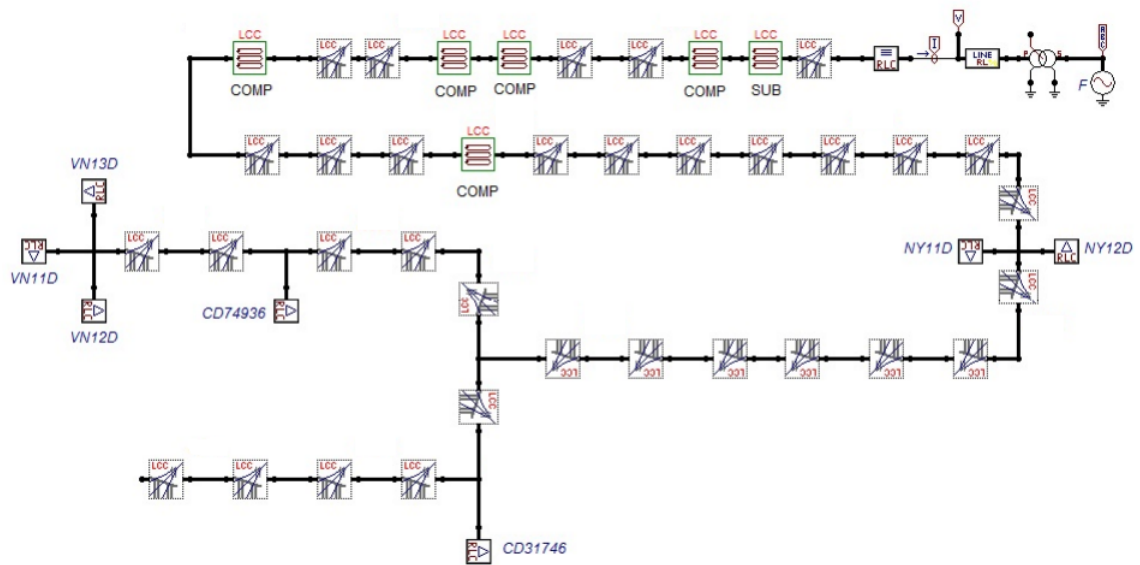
LCC
COMP
LCC
LCC
LCC
COMP
LCC
COMP
LCC
LCC
LCC
COMP
LCC
SUB
LCC
RLC
I
V
LINE RL
P S
REC
F
LCC
LCC
LCC
LCC
COMP
LCC
LCC
LCC
LCC
LCC
LCC
LCC
LCC
VN13D
RLC
RLC
VN11D
LCC
LCC
LCC
LCC
RLC
VN12D
RLC
CD74936
LCC
NY11D
RLC
RLC
NY12D
LCC
LCC
LCC
LCC
LCC
LCC
LCC
LCC
LCC
LCC
LCC
LCC
LCC
RLC
CD31746